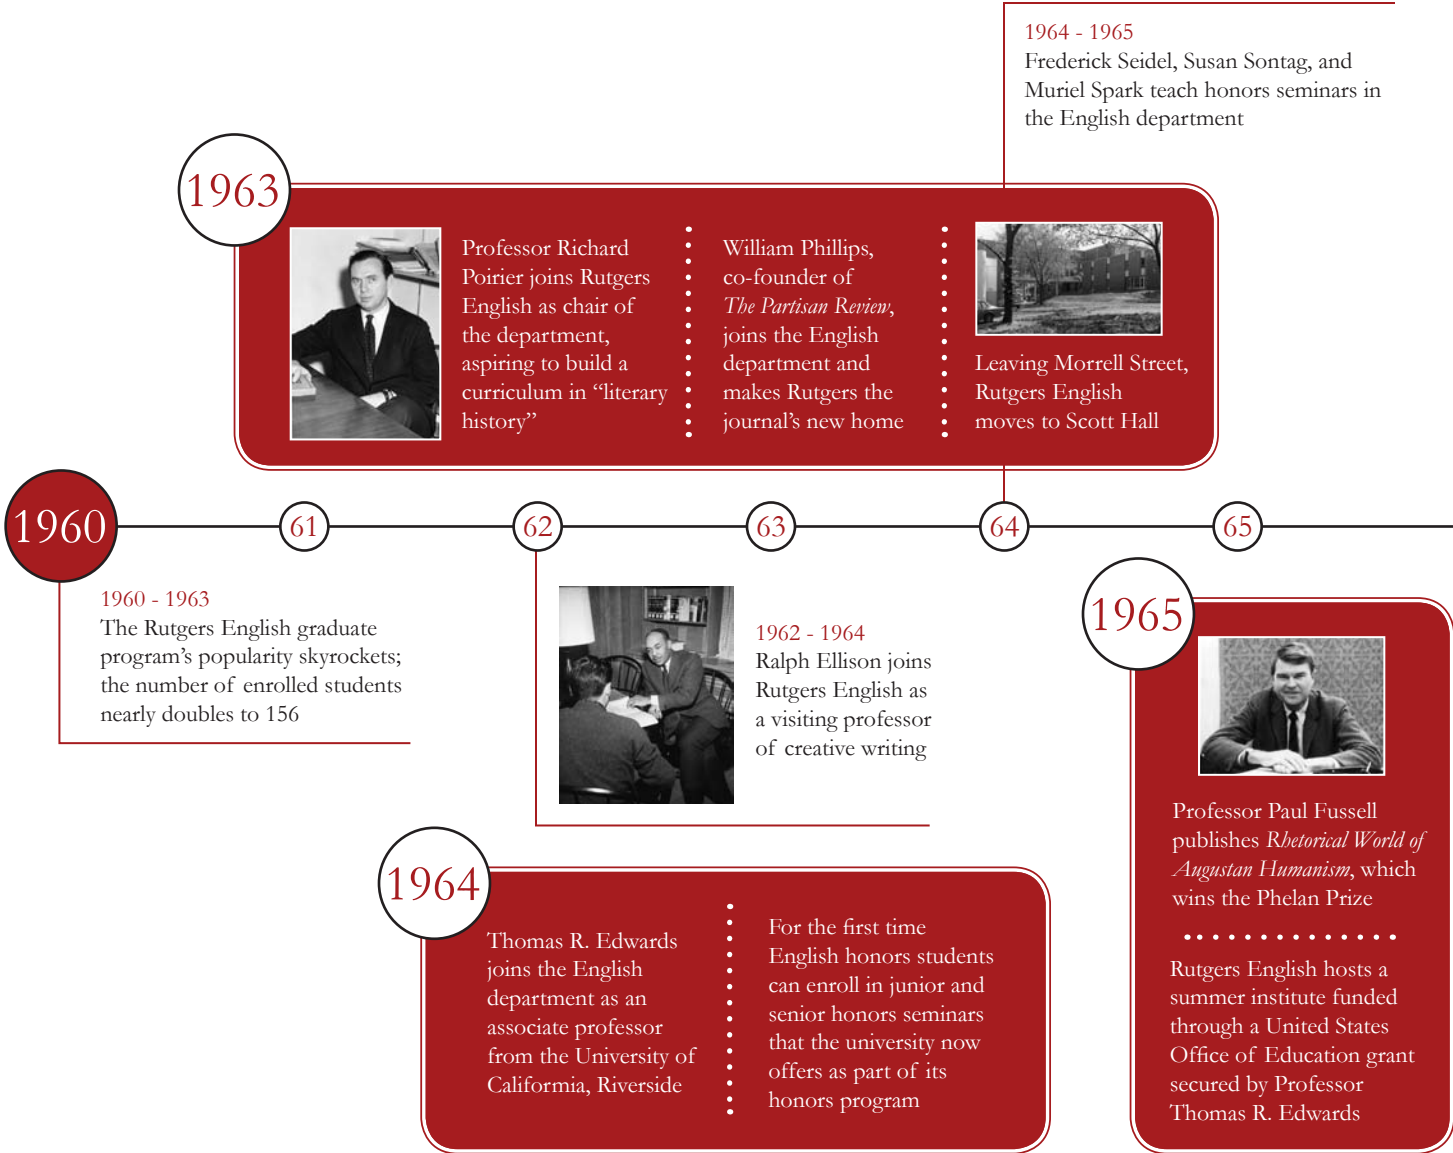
1964 - 1965
Frederick Seidel, Susan Sontag, and Muriel Spark teach honors seminars in the English department

1963

Professor Richard Poirier joins Rutgers English as chair of the department, aspiring to build a curriculum in "literary history"

William Phillips, co-founder of *The Partisan Review*, joins the English department and makes Rutgers the journal's new home

Leaving Morrell Street, Rutgers English moves to Scott Hall

1960

61

62

63

64

65

1960 - 1963
The Rutgers English graduate program's popularity skyrockets; the number of enrolled students nearly doubles to 156

1962 - 1964
Ralph Ellison joins Rutgers English as a visiting professor of creative writing

1965

Professor Paul Fussell publishes *Rhetorical World of Augustan Humanism*, which wins the Phelan Prize

Rutgers English hosts a summer institute funded through a United States Office of Education grant secured by Professor Thomas R. Edwards

1964

Thomas R. Edwards joins the English department as an associate professor from the University of California, Riverside

For the first time English honors students can enroll in junior and senior honors seminars that the university now offers as part of its honors program